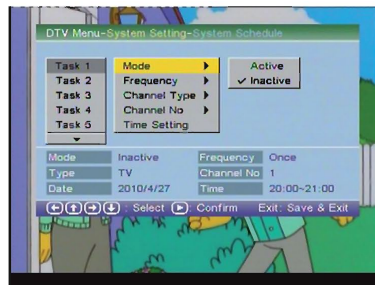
DTV Menu-System Setting-System Schedule

Task 1
Task 2
Task 3
Task 4
Task 5

Mode
Frequency
Channel Type
Channel No
Time Setting

Active
✓ Inactive

| Mode | Inactive | Frequency | Once |
|---|---|---|---|
| Type | TV | Channel No | 1 |
| Date | 2010/4/27 | Time | 20:00~21:00 |

Select Confirm Exit: Save & Exit